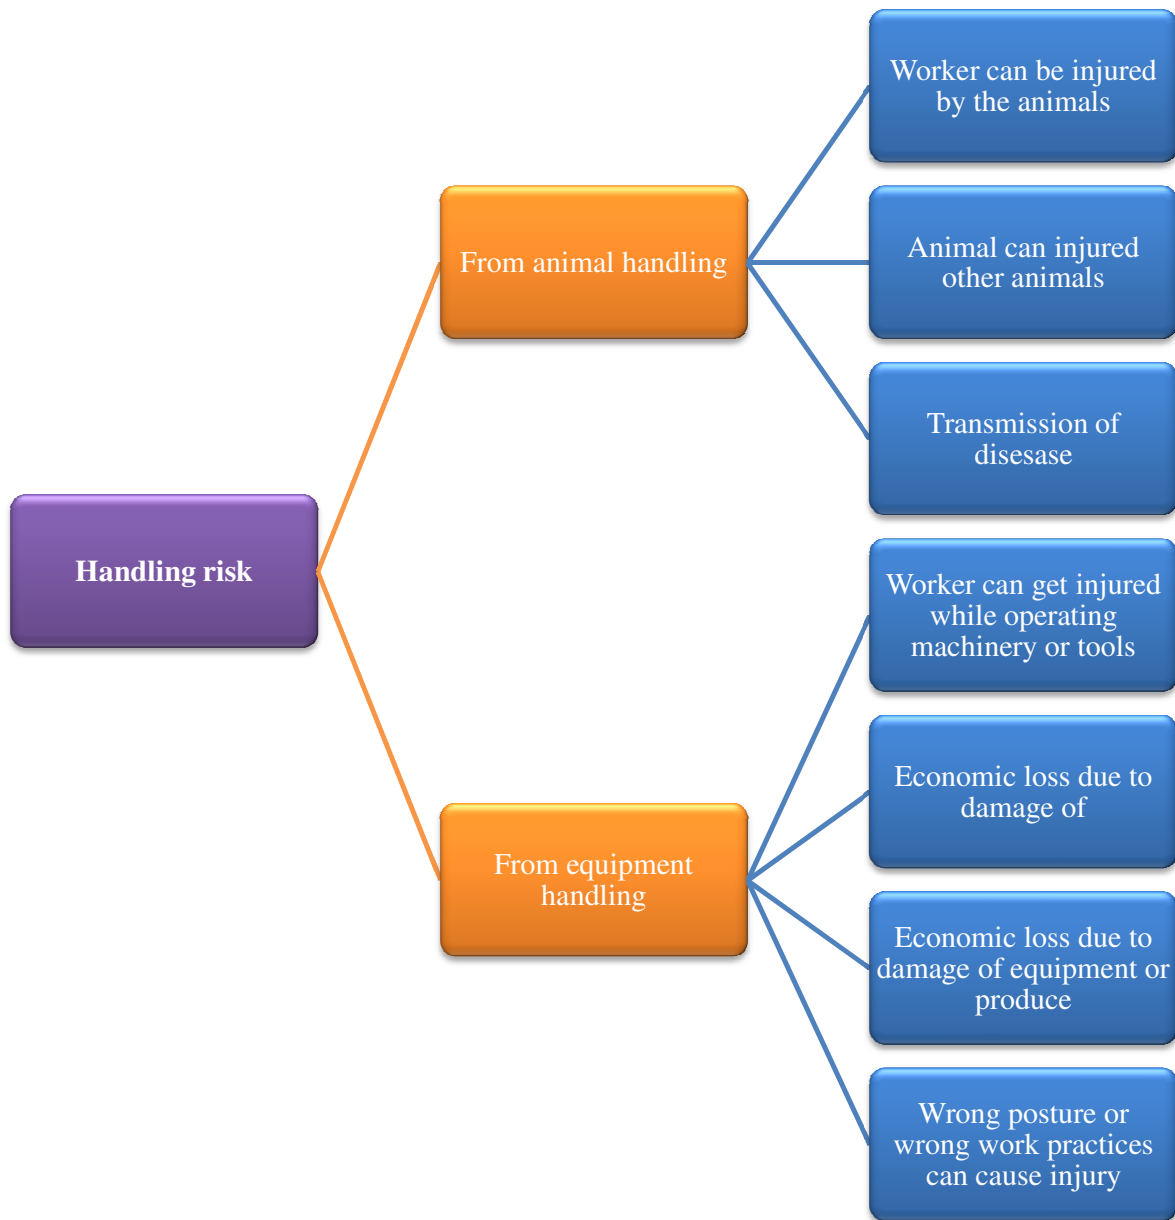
Handling risk

From animal handling

Worker can be injured by the animals

Animal can injured other animals

Transmission of disesase

From equipment handling

Worker can get injured while operating machinery or tools

Economic loss due to damage of

Economic loss due to damage of equipment or produce

Wrong posture or wrong work practices can cause injury